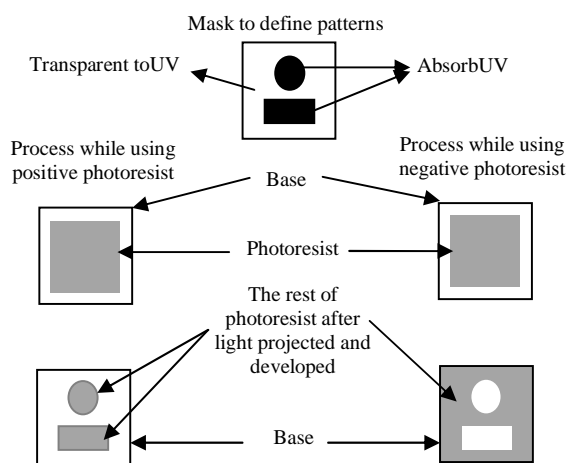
Mask to define patterns

Transparent toUV

AbsorbUV

Process while using positive photoresist

Base

Process while using negative photoresist

Photoresist

The rest of photoresist after light projected and developed

Base